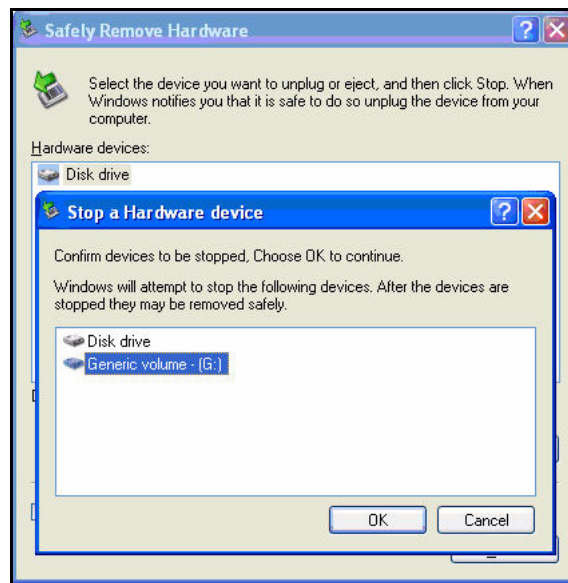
Safely Remove Hardware

Select the device you want to unplug or eject, and then click Stop. When Windows notifies you that it is safe to do so unplug the device from your computer.

Hardware devices:

Disk drive

Stop a Hardware device

Confirm devices to be stopped, Choose OK to continue.

Windows will attempt to stop the following devices. After the devices are stopped they may be removed safely.

Disk drive
Generic volume - (G:)

OK
Cancel